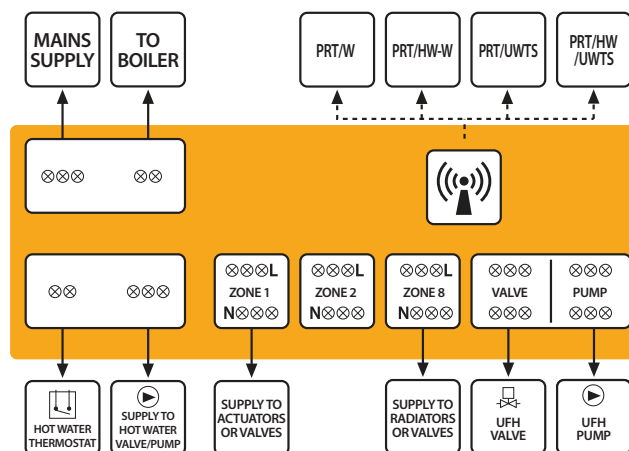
MAINS SUPPLY

TO BOILER

PRT/W

PRT/HW-W

PRT/UWTS

PRT/HW /UWTS

⊗⊗⊗ ⊗⊗

⊗⊗ ⊗⊗⊗

⊗⊗⊗L ZONE 1 N⊗⊗⊗

⊗⊗⊗L ZONE 2 N⊗⊗⊗

⊗⊗⊗L ZONE 8 N⊗⊗⊗

⊗⊗⊗ VALVE ⊗⊗⊗

⊗⊗⊗ PUMP ⊗⊗⊗

HOT WATER THERMOSTAT

SUPPLY TO HOT WATER VALVE/PUMP

SUPPLY TO ACTUATORS OR VALVES

SUPPLY TO RADIATORS OR VALVES

UFH VALVE

UFH PUMP